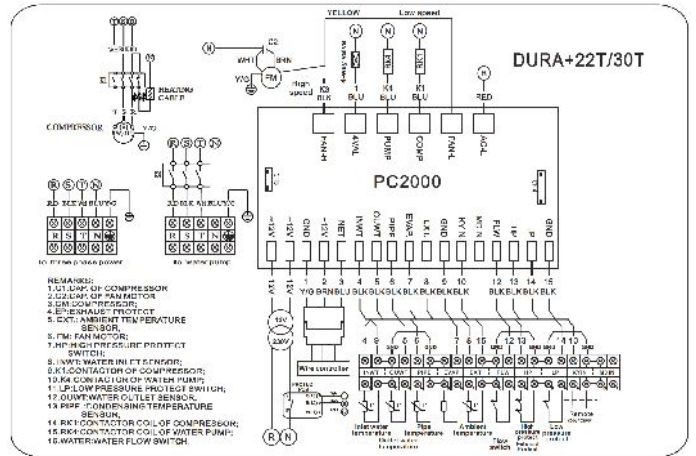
DURA+22T/30T

YELLOW

Low speed

N

N

N

N

N

WH

C2

BRN

Y/G

FM

High speed

K3 BLK

1 BLU

K1 BLU

K1 BLU

RED

FAN-H

4VAL

PUMP

COMP

FAN-L

AC-L

HEATING CABLE

COMPRESSOR

PC2000

R S T N

R S T N

RD BLK WH BLU Y/G

RD BLK WH BLU Y/G

to three phase power

to water pump

+12V

-12V

GND

-12V

NET

IN-WT

OUWT

PIPE

EVAP

EXT

GND

KY N

KY N

FLW

HP

LP

GND

Y/G BRN BLU

1 2 3

4 5 6 7 8 9 10

BLK BLK BLK BLK BLK BLK BLK

12 13 14 15

BLK BLK BLK BLK

12V

230V

Wire controller

Inlet water temperature

Outlet water temperature

Pipe temperature

Ambient temperature

Flow switch

High pressure switch

Low pressure switch

Remote on/off

R N

REMARKS:
1.C1:CAP. OF COMPRESSOR
2.C2:CAP. OF FAN MOTOR
3.CM:COMPRESSOR;
4.EP:EXHAUST PROTECT
5.EXT.: AMBIENT TEMPERATURE SENSOR,
6.FM: FAN MOTOR;
7.HP:HIGH PRESSURE PROTECT SWITCH;
8.INWT:WATER INLET SENSOR;
9.K1:CONTACTOR OF COMPRESSOR;
10.K4:CONTACTOR OF WATER PUMP;
11.LP:LOW PRESSURE PROTECT SWITCH;
12.OUWT:WATER OUTLET SENSOR,
13.PIPE :CONDENSING TEMPERATURE SENSOR,
14.RK1:CONTACTOR COIL OF COMPRESSOR;
15.RK4:CONTACTOR COIL OF WATER PUMP;
16.WATER:WATER FLOW SWITCH.